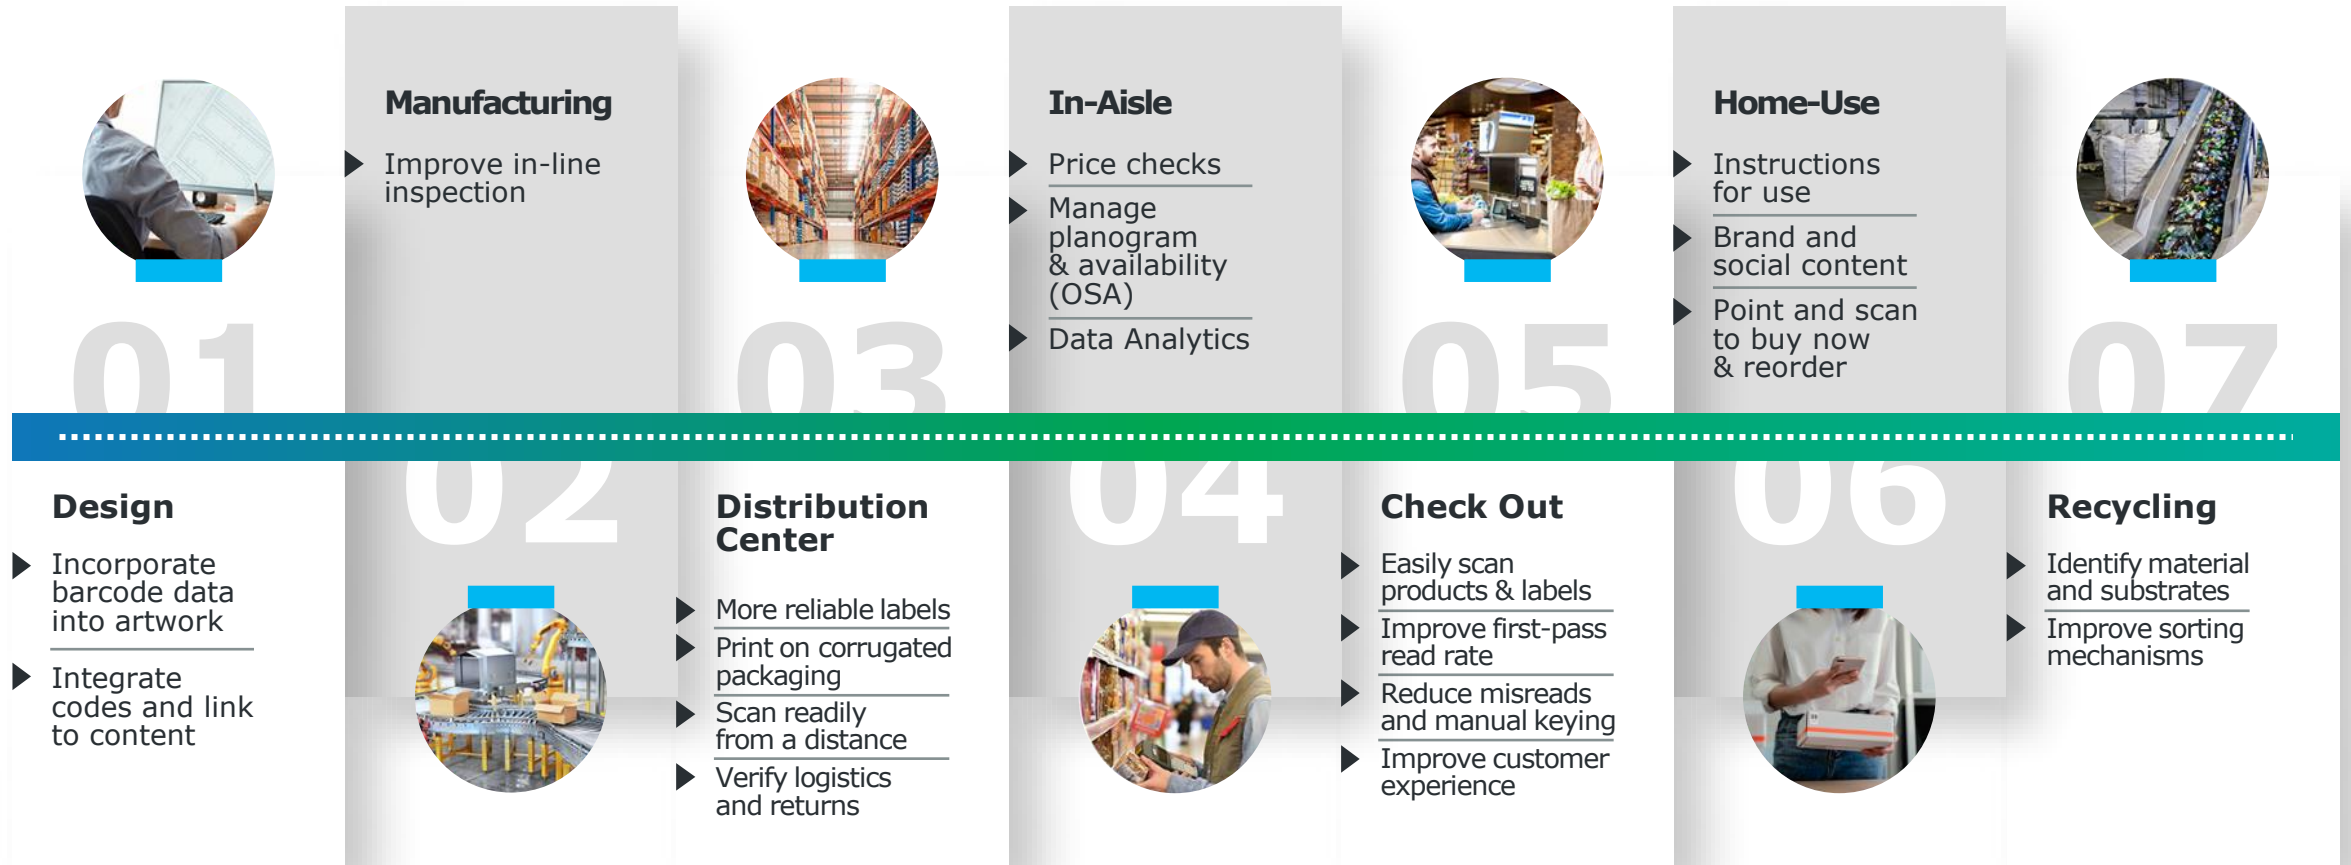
01

Design

Incorporate barcode data into artwork

Integrate codes and link to content

02

Manufacturing

Improve in-line inspection

03

Distribution Center

More reliable labels

Print on corrugated packaging

Scan readily from a distance

Verify logistics and returns

04

In-Aisle

Price checks

Manage planogram & availability (OSA)

Data Analytics

05

Check Out

Easily scan products & labels

Improve first-pass read rate

Reduce misreads and manual keying

Improve customer experience

06

Home-Use

Instructions for use

Brand and social content

Point and scan to buy now & reorder

07

Recycling

Identify material and substrates

Improve sorting mechanisms